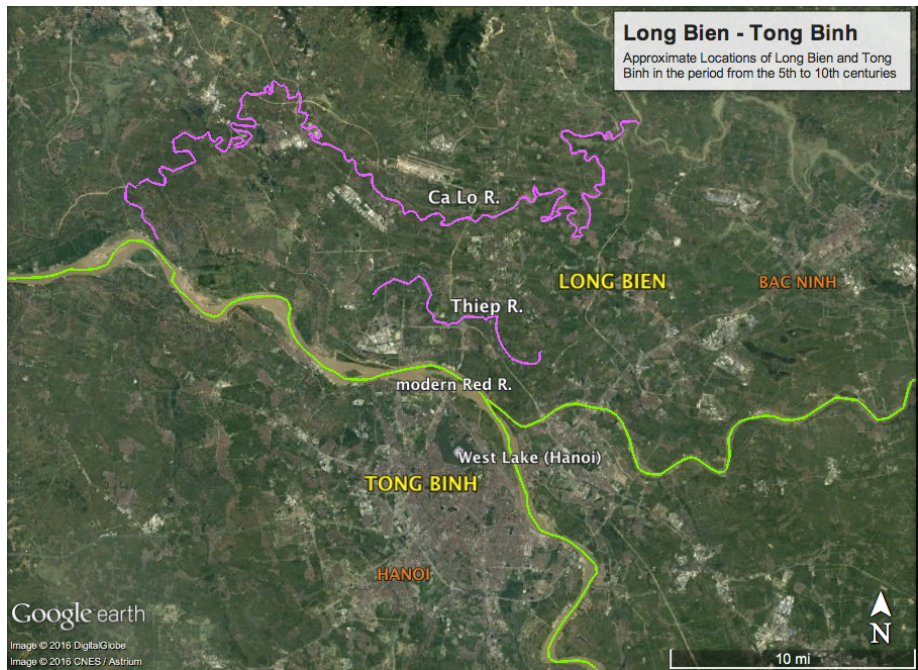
Long Bien - Tong Binh
Approximate Locations of Long Bien and Tong Binh in the period from the 5th to 10th centuries

Ca Lo R.

LONG BIEN

BAC NINH

Thiep R.

modern Red R.

West Lake (Hanoi)

TONG BINH

HANOI

Google earth

Image © 2016 DigitalGlobe
Image © 2016 CNES / Astrium

10 mi

N